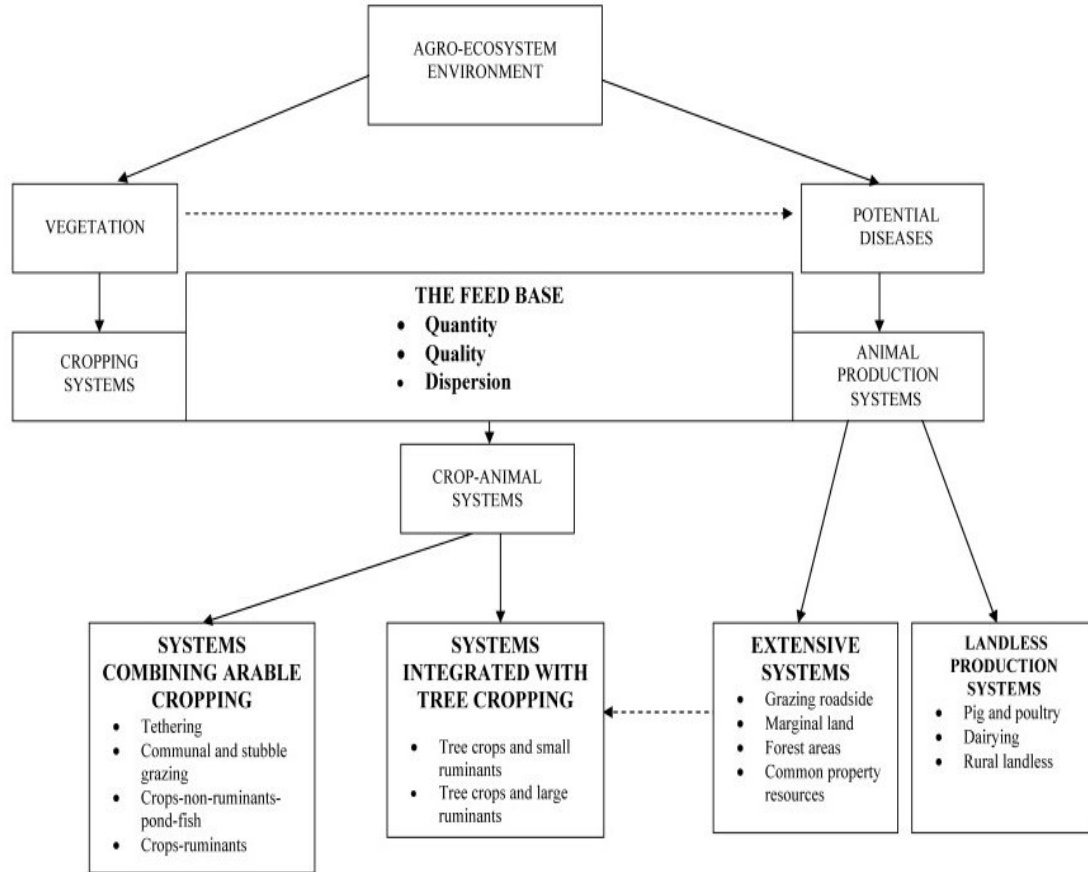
AGRO-ECOSYSTEM ENVIRONMENT

VEGETATION

POTENTIAL DISEASES

CROPPING SYSTEMS

THE FEED BASE
- Quantity
- Quality
- Dispersion

ANIMAL PRODUCTION SYSTEMS

CROP-ANIMAL SYSTEMS

SYSTEMS COMBINING ARABLE CROPPING
- Tethering
- Communal and stubble grazing
- Crops-non-ruminants-pond-fish
- Crops-ruminants

SYSTEMS INTEGRATED WITH TREE CROPPING
- Tree crops and small ruminants
- Tree crops and large ruminants

EXTENSIVE SYSTEMS
- Grazing roadside
- Marginal land
- Forest areas
- Common property resources

LANDLESS PRODUCTION SYSTEMS
- Pig and poultry
- Dairying
- Rural landless